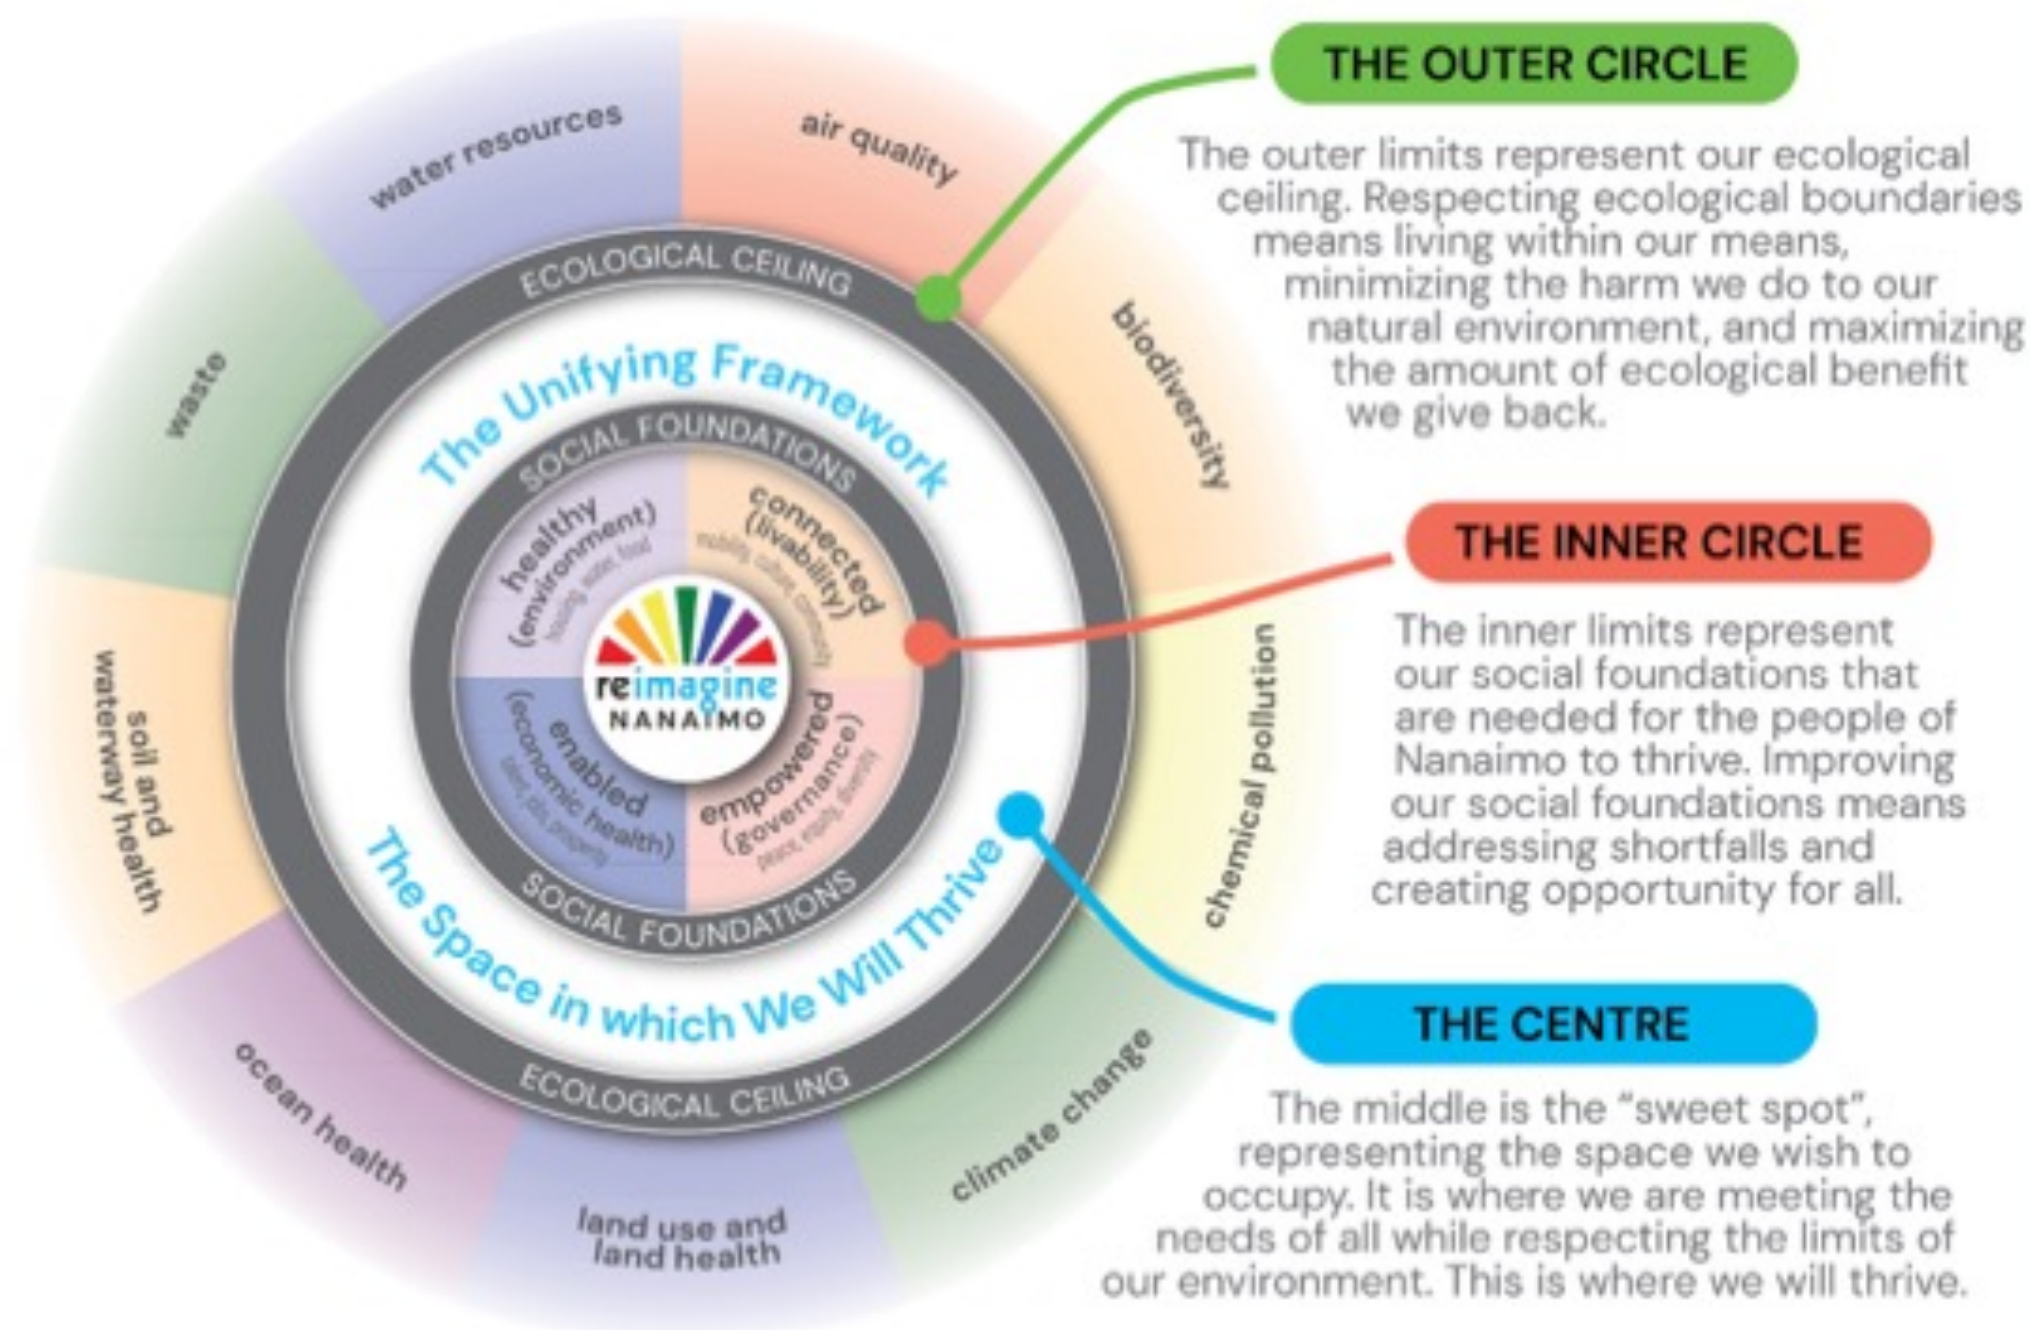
water resources

air quality

biodiversity

chemical pollution

climate change

land use and land health

ocean health

soil and waterway health

waste

ECOLOGICAL CEILING

The Unifying Framework

SOCIAL FOUNDATIONS

healthy (environment) housing, water, food

connected (livability) mobility, culture, community

enabled (economic health) jobs, property

empowered (governance) peace, equity, diversity

reimagine NANAIMO

SOCIAL FOUNDATIONS

The Space in which We Will Thrive

ECOLOGICAL CEILING

THE OUTER CIRCLE

The outer limits represent our ecological ceiling. Respecting ecological boundaries means living within our means, minimizing the harm we do to our natural environment, and maximizing the amount of ecological benefit we give back.

THE INNER CIRCLE

The inner limits represent our social foundations that are needed for the people of Nanaimo to thrive. Improving our social foundations means addressing shortfalls and creating opportunity for all.

THE CENTRE

The middle is the "sweet spot", representing the space we wish to occupy. It is where we are meeting the needs of all while respecting the limits of our environment. This is where we will thrive.